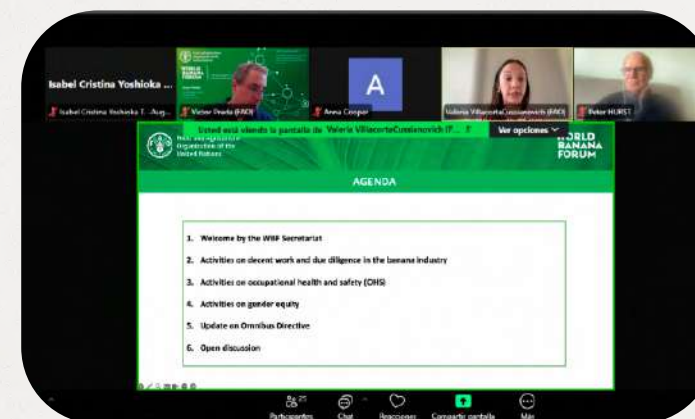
Isabel Cristina Yoshioka ...

Isabel Cristina Yoshioka T...Aug...

Victor Prada (FAO)

Anna Cooper

A

Valeria VillacorteCussianovich (FAO)

Peter HURST

Usted está viendo la pantalla de Valeria VillacorteCussianovich (F... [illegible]

Ver opciones

Food and Agriculture Organization of the United Nations

WORLD BANANA FORUM

AGENDA

1. Welcome by the WBF Secretariat

2. Activities on decent work and due diligence in the banana industry

3. Activities on occupational health and safety (OHS)

4. Activities on gender equity

5. Update on Omnibus Directive

6. Open discussion

Participantes 25

Chat

Reacciones

Compartir pantalla

Más